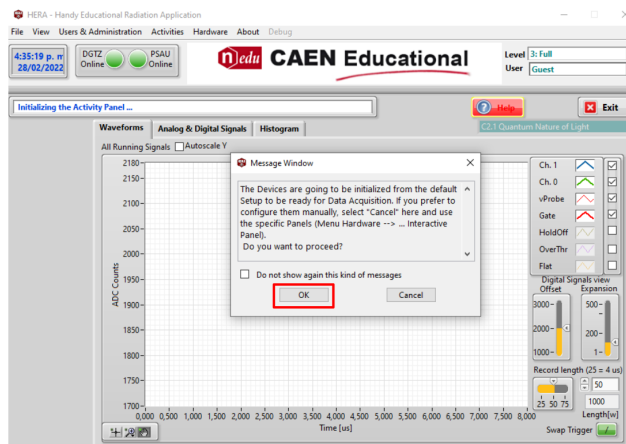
HERA - Handy Educational Radiation Application
File View Users & Administration Activities Hardware About Debug
4:35:19 p. m
28/02/2022
DGTZ Online
PSAU Online
n edu CAEN Educational
Level 3: Full
User Guest
Initializing the Activity Panel ...
Help
Exit
C2.1 Quantum Nature of Light
Waveforms
Analog & Digital Signals
Histogram
All Running Signals
Autoscale Y
2180
2150
2100
2050
2000
1950
1900
1850
1800
1750
1700
ADC Counts
0,000 0,500 1,000 1,500 2,000 2,500 3,000 3,500 4,000 4,500 5,000 5,500 6,000 6,500 7,000 7,500 8,000
Time [us]
Message Window
The Devices are going to be initialized from the default Setup to be ready for Data Acquisition. If you prefer to configure them manually, select "Cancel" here and use the specific Panels (Menu Hardware --> ... Interactive Panel).
Do you want to proceed?
Do not show again this kind of messages
OK
Cancel
Ch. 1
Ch. 0
vProbe
Gate
HoldOff
OverThr
Flat
Digital Signals view
Offset
Expansion
3000
2000
1000
500
200
1
Record length (25 = 4 us)
50
1000
25 50 75
Length[w]
Swap Trigger